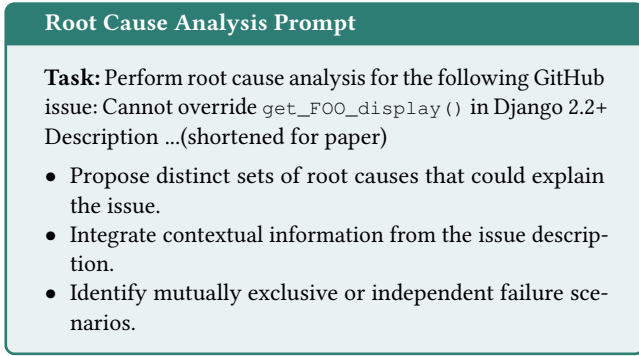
Root Cause Analysis Prompt

Task: Perform root cause analysis for the following GitHub issue: Cannot override get_FOO_display() in Django 2.2+ Description ...(shortened for paper)

- Propose distinct sets of root causes that could explain the issue.
- Integrate contextual information from the issue description.
- Identify mutually exclusive or independent failure scenarios.